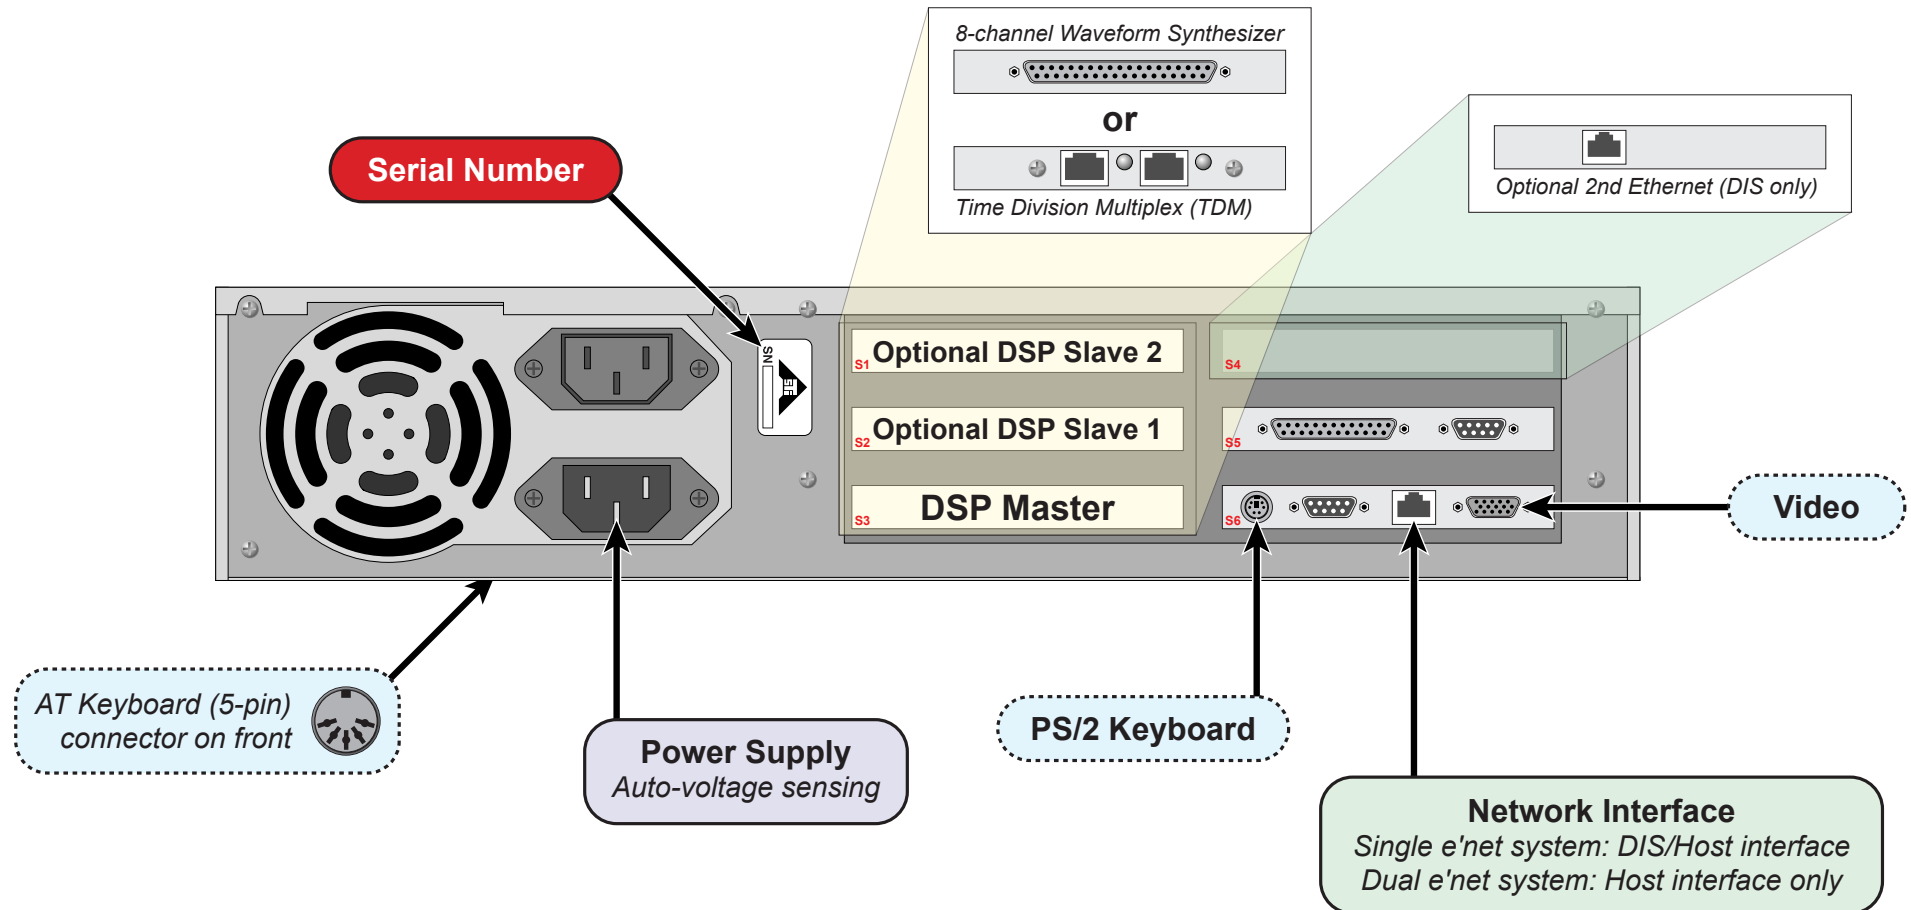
8-channel Waveform Synthesizer

or

Time Division Multiplex (TDM)

Optional 2nd Ethernet (DIS only)

Serial Number

SN

S1 Optional DSP Slave 2

S2 Optional DSP Slave 1

S3 DSP Master

S4

S5

S6

Video

AT Keyboard (5-pin) connector on front

Power Supply
Auto-voltage sensing

PS/2 Keyboard

Network Interface
Single e'net system: DIS/Host interface
Dual e'net system: Host interface only